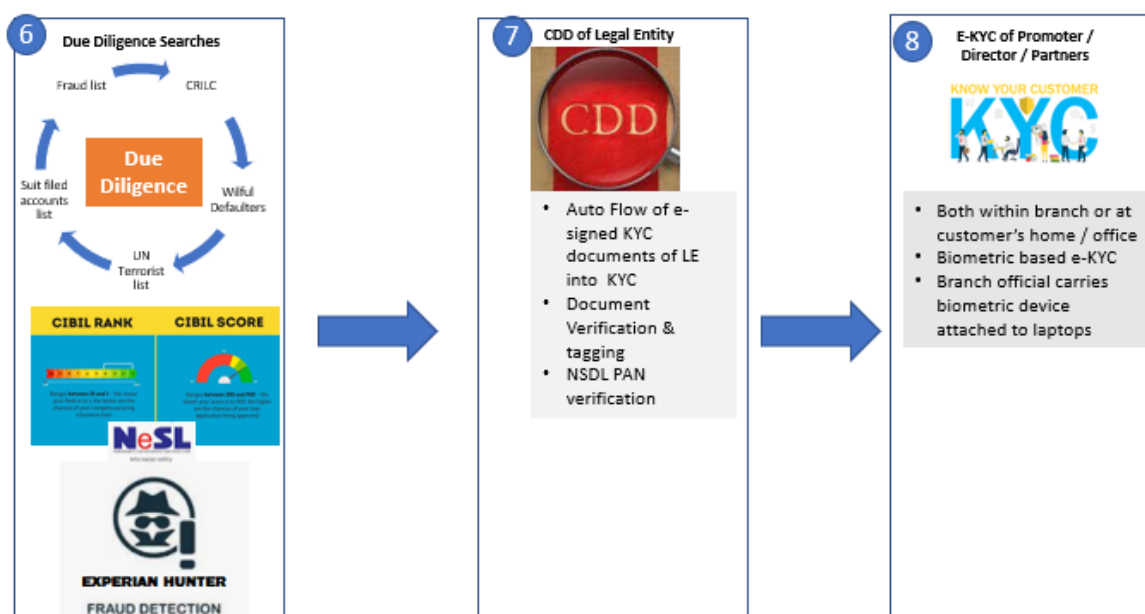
6 Due Diligence Searches

Fraud list
CRILC
Due Diligence
Wilful Defaulters
UN Terrorist list
Suit filed accounts list

CIBIL RANK
CIBIL SCORE
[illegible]
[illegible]

NeSL
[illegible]

EXPERIAN HUNTER
FRAUD DETECTION

7 CDD of Legal Entity

CDD

- Auto Flow of e-signed KYC documents of LE into KYC
- Document Verification & tagging
- NSDL PAN verification

8 E-KYC of Promoter / Director / Partners

KNOW YOUR CUSTOMER
KYC

- Both within branch or at customer's home / office
- Biometric based e-KYC
- Branch official carries biometric device attached to laptops